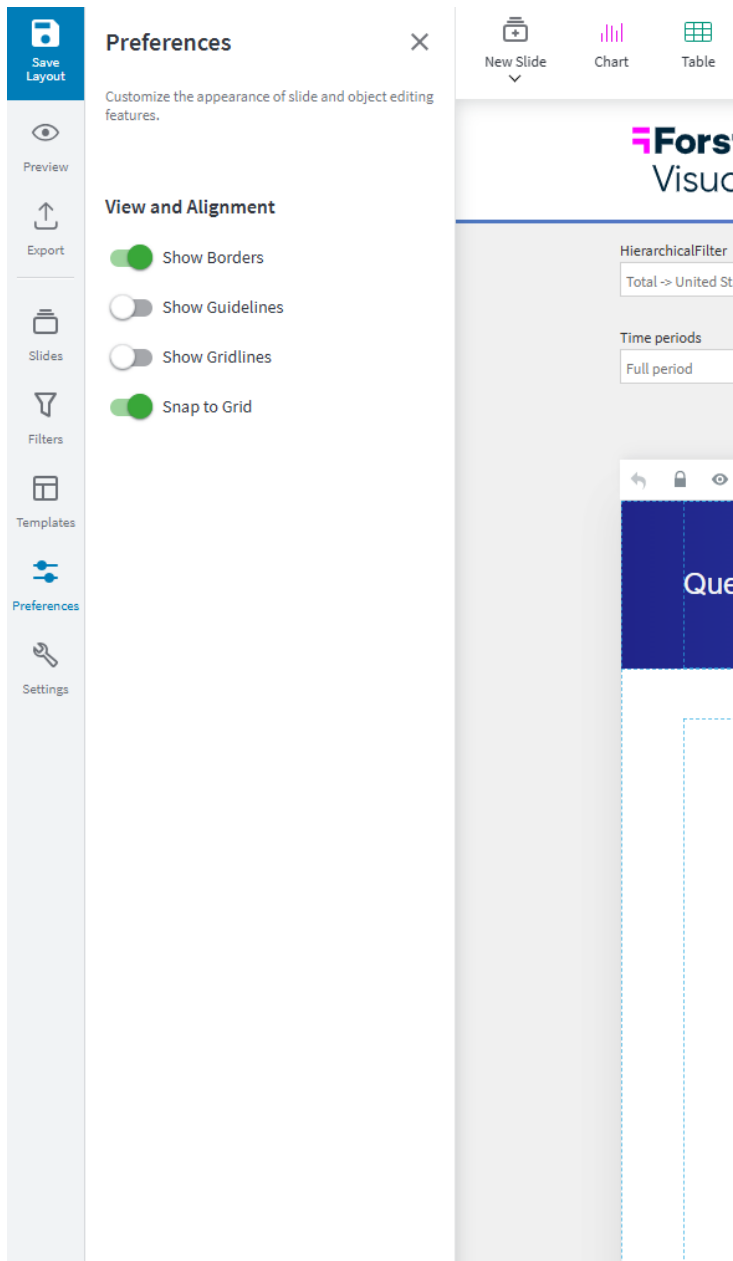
Save Layout

Preview

Export

Slides

Filters

Templates

Preferences

Settings

Preferences

Customize the appearance of slide and object editing features.

View and Alignment

Show Borders

Show Guidelines

Show Gridlines

Snap to Grid

New Slide

Chart

Table

Fors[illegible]

Visu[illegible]

HierarchicalFilter

Total -> United St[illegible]

Time periods

Full period

Que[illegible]